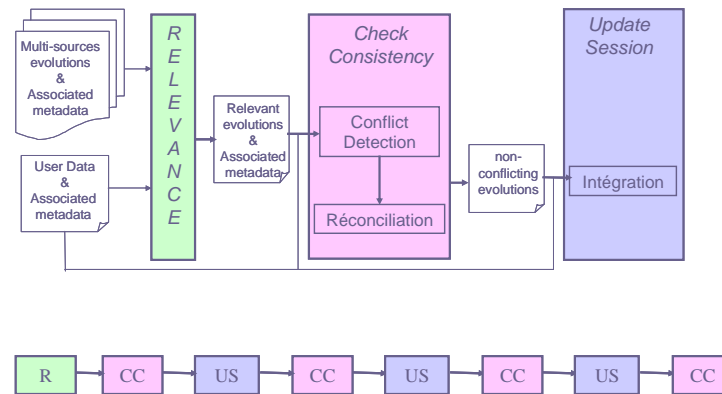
Multi-sources evolutions & Associated metadata

User Data & Associated metadata

R E L E V A N C E

Relevant evolutions & Associated metadata

Check Consistency

Conflict Detection

Réconciliation

non-conflicting evolutions

Update Session

Intégration

R

CC

US

CC

US

CC

US

CC